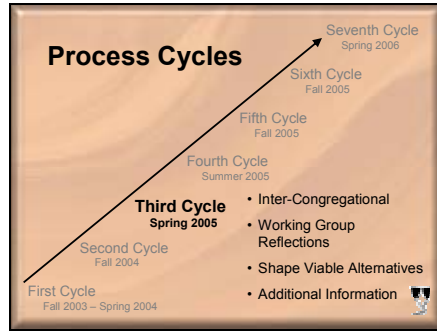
Process Cycles

Seventh Cycle
Spring 2006

Sixth Cycle
Fall 2005

Fifth Cycle
Fall 2005

Fourth Cycle
Summer 2005

Third Cycle
Spring 2005

Second Cycle
Fall 2004

First Cycle
Fall 2003 – Spring 2004

• Inter-Congregational
• Working Group Reflections
• Shape Viable Alternatives
• Additional Information